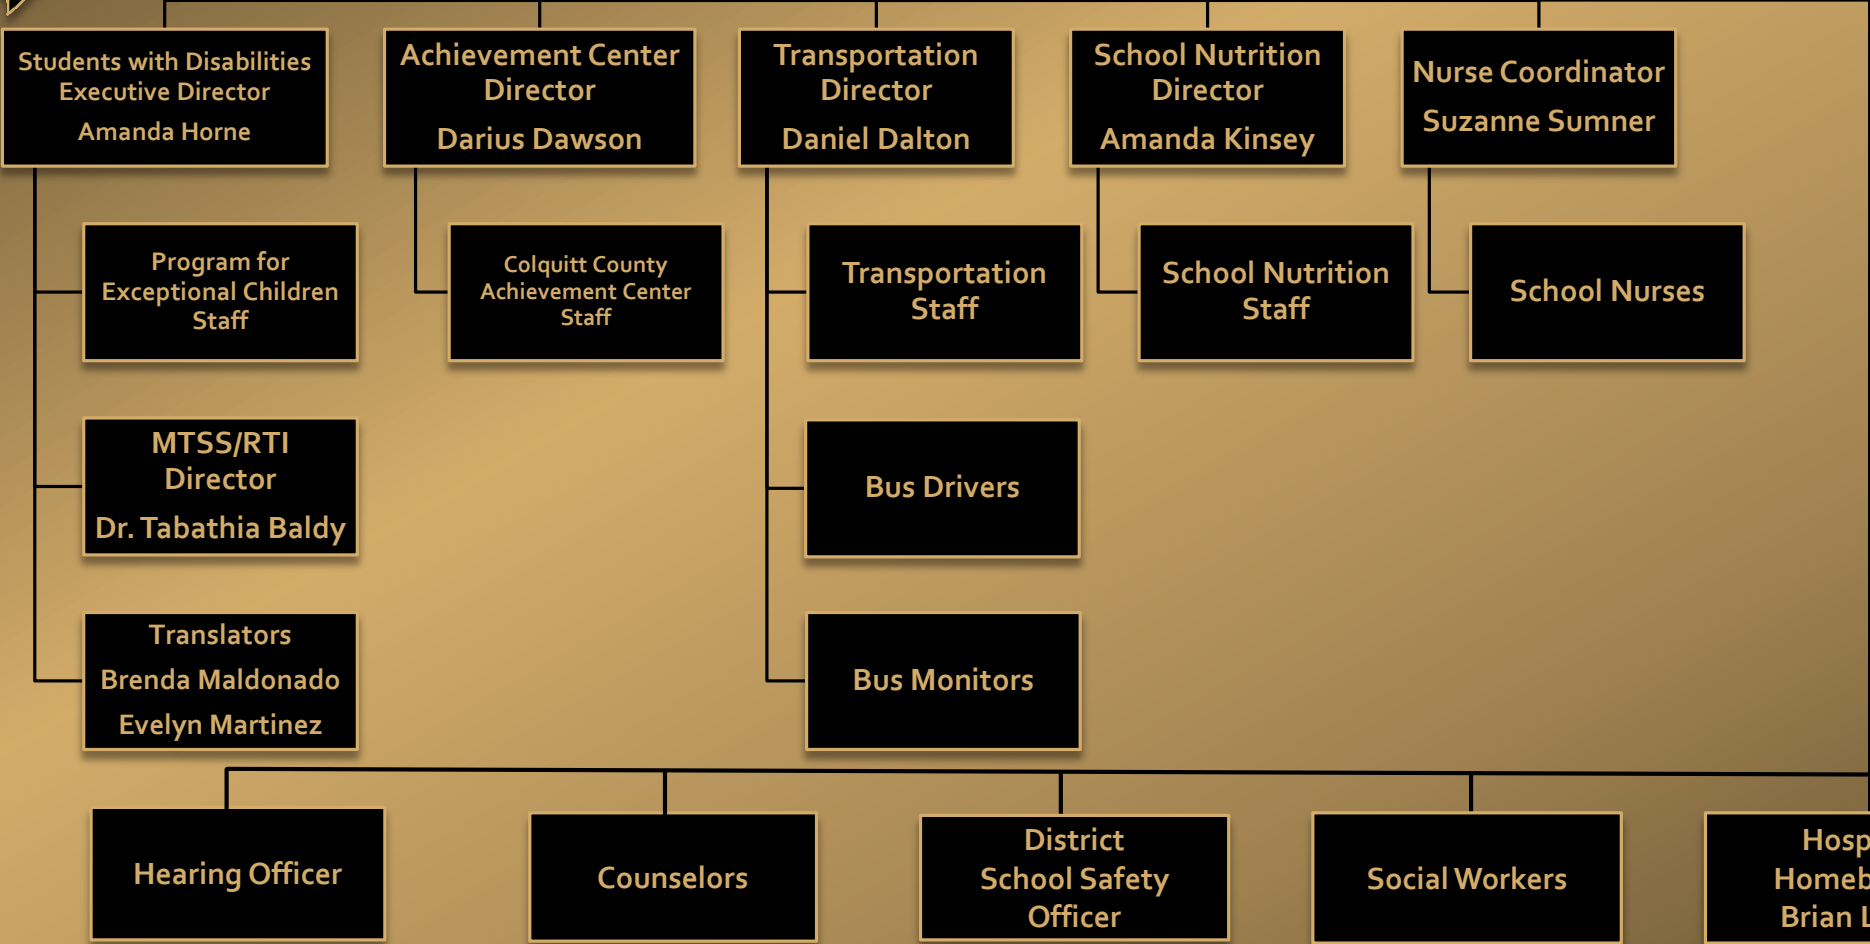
Students with Disabilities Executive Director
Amanda Horne

Achievement Center Director
Darius Dawson

Transportation Director
Daniel Dalton

School Nutrition Director
Amanda Kinsey

Nurse Coordinator
Suzanne Sumner

Program for Exceptional Children Staff

Colquitt County Achievement Center Staff

Transportation Staff

School Nutrition Staff

School Nurses

MTSS/RTI Director
Dr. Tabathia Baldy

Bus Drivers

Translators
Brenda Maldonado
Evelyn Martinez

Bus Monitors

Hearing Officer

Counselors

District School Safety Officer

Social Workers

Hosp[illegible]
Homeb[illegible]
Brian L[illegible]